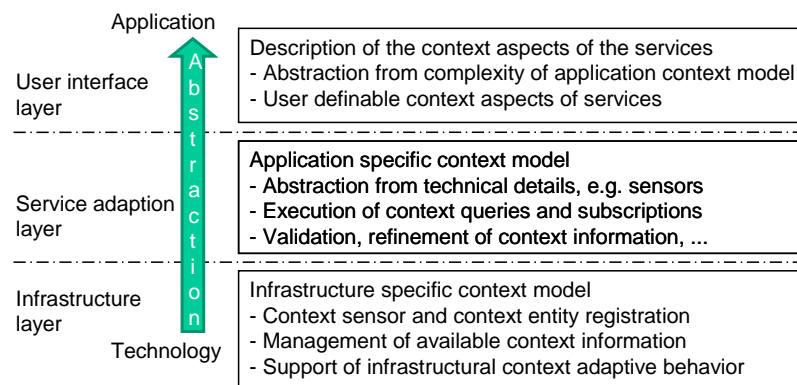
Application

User interface layer

Abstraction

Description of the context aspects of the services
- Abstraction from complexity of application context model
- User definable context aspects of services

Service adaption layer

Application specific context model
- Abstraction from technical details, e.g. sensors
- Execution of context queries and subscriptions
- Validation, refinement of context information, ...

Infrastructure layer

Infrastructure specific context model
- Context sensor and context entity registration
- Management of available context information
- Support of infrastructural context adaptive behavior

Technology